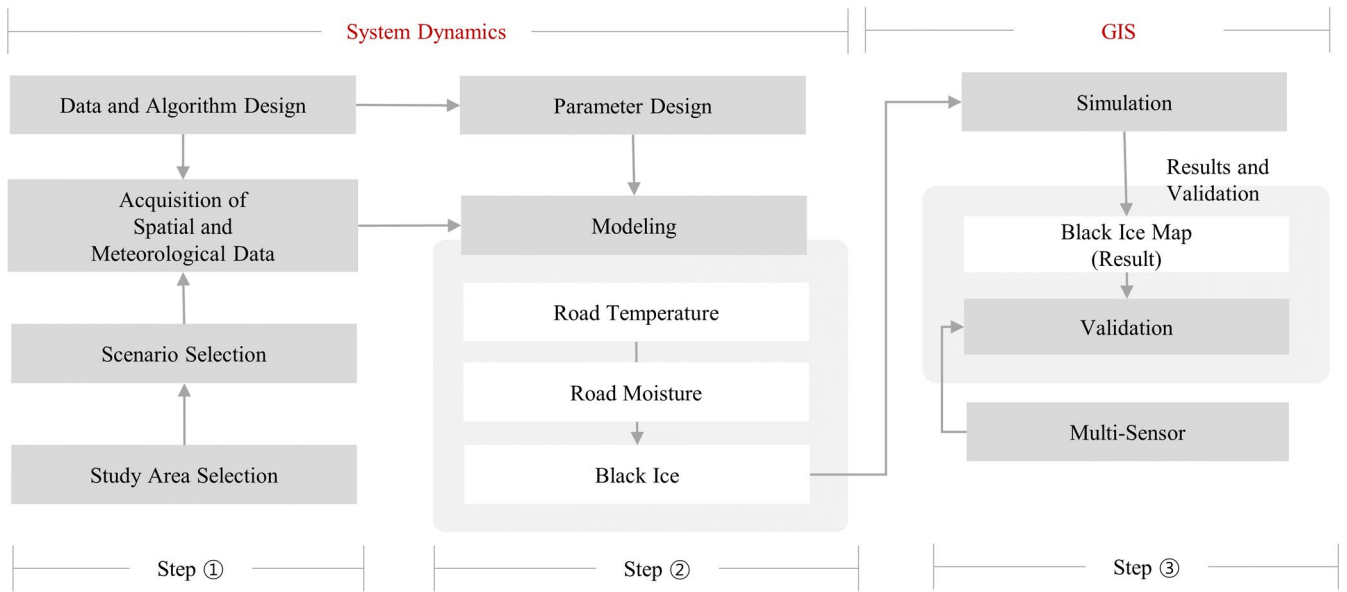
System Dynamics

GIS

Data and Algorithm Design

Acquisition of Spatial and Meteorological Data

Scenario Selection

Study Area Selection

Parameter Design

Modeling

Road Temperature

Road Moisture

Black Ice

Simulation

Results and Validation

Black Ice Map (Result)

Validation

Multi-Sensor

Step ①

Step ②

Step ③